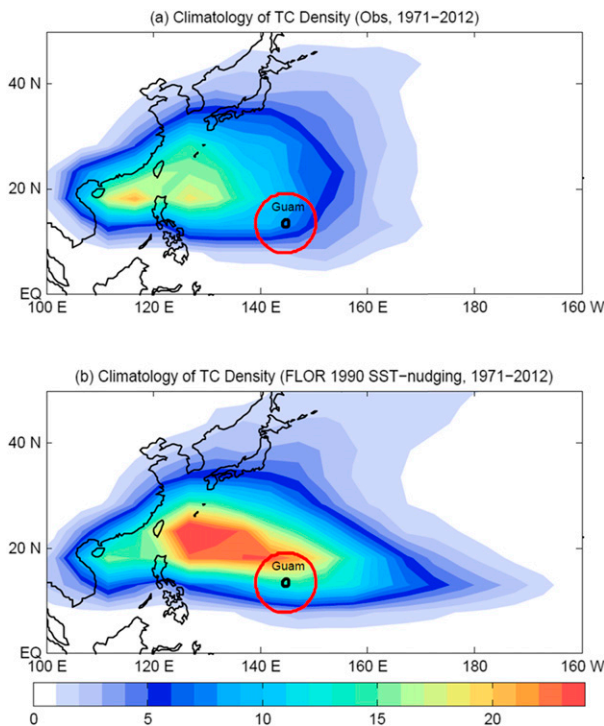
(a) Climatology of TC Density (Obs, 1971−2012)

40 N
20 N
EQ
Guam
100 E 120 E 140 E 160 E 180 160 W

(b) Climatology of TC Density (FLOR 1990 SST−nudging, 1971−2012)

40 N
20 N
EQ
Guam
100 E 120 E 140 E 160 E 180 160 W

0 5 10 15 20